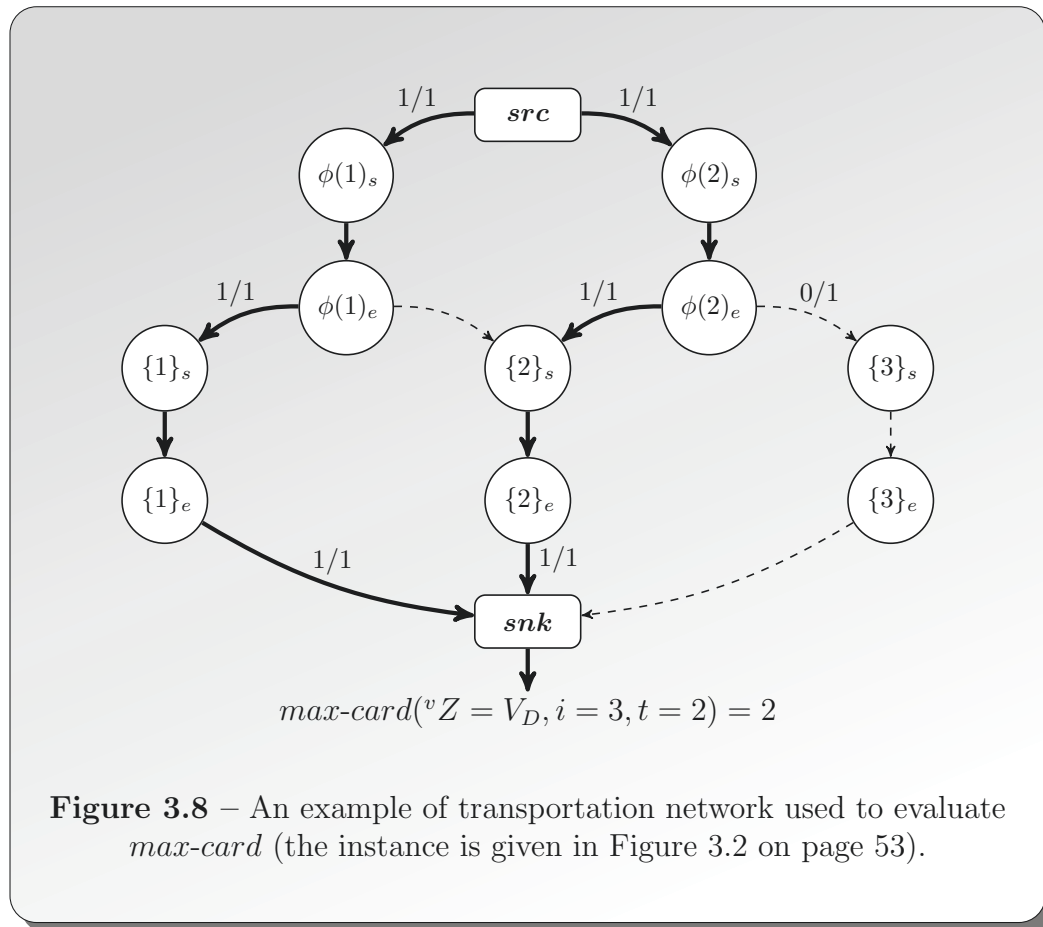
1/1

$\boldsymbol{src}$

1/1

$\phi(1)_s$

$\phi(2)_s$

1/1

$\phi(1)_e$

1/1

$\phi(2)_e$

0/1

$\{1\}_s$

$\{2\}_s$

$\{3\}_s$

$\{1\}_e$

$\{2\}_e$

$\{3\}_e$

1/1

1/1

$\boldsymbol{snk}$

$max\text{-}card(^{v}Z = V_D, i = 3, t = 2) = 2$

**Figure 3.8** – An example of transportation network used to evaluate *max-card* (the instance is given in Figure 3.2 on page 53).